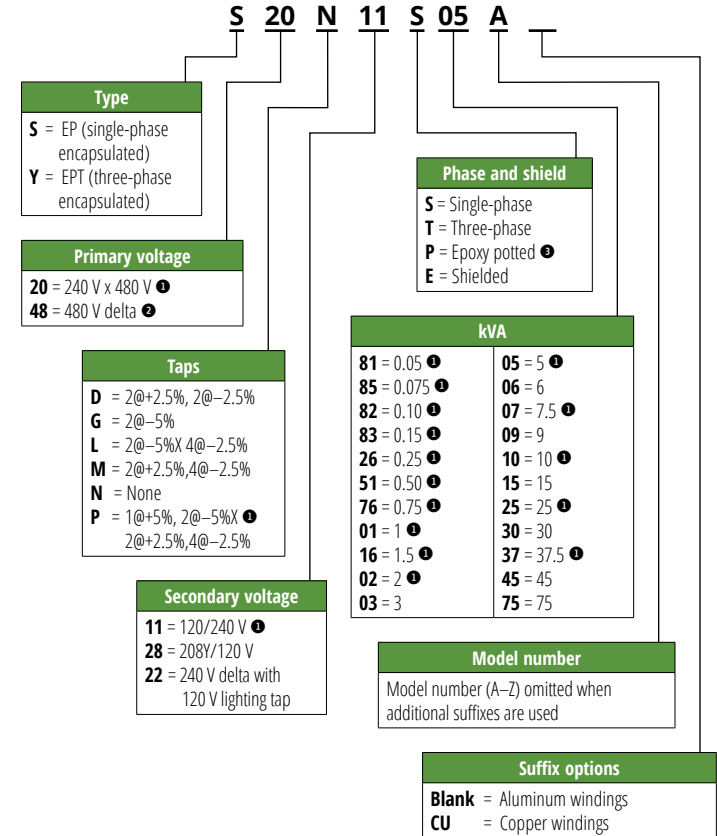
S 20 N 11 S 05 A __

Type
S = EP (single-phase encapsulated)
Y = EPT (three-phase encapsulated)

Primary voltage
20 = 240 V x 480 V ❶
48 = 480 V delta ❷

Taps
D = 2@+2.5%, 2@–2.5%
G = 2@–5%
L = 2@–5%X 4@–2.5%
M = 2@+2.5%,4@–2.5%
N = None
P = 1@+5%, 2@–5%X ❶ 2@+2.5%,4@–2.5%

Secondary voltage
11 = 120/240 V ❶
28 = 208Y/120 V
22 = 240 V delta with 120 V lighting tap

Phase and shield
S = Single-phase
T = Three-phase
P = Epoxy potted ❸
E = Shielded

kVA

| | |
|---|---|
| 81 = 0.05 ❶ | 05 = 5 ❶ |
| 85 = 0.075 ❶ | 06 = 6 |
| 82 = 0.10 ❶ | 07 = 7.5 ❶ |
| 83 = 0.15 ❶ | 09 = 9 |
| 26 = 0.25 ❶ | 10 = 10 ❶ |
| 51 = 0.50 ❶ | 15 = 15 |
| 76 = 0.75 ❶ | 25 = 25 ❶ |
| 01 = 1 ❶ | 30 = 30 |
| 16 = 1.5 ❶ | 37 = 37.5 ❶ |
| 02 = 2 ❶ | 45 = 45 |
| 03 = 3 | 75 = 75 |

Model number
Model number (A–Z) omitted when additional suffixes are used

Suffix options
Blank = Aluminum windings
CU = Copper windings